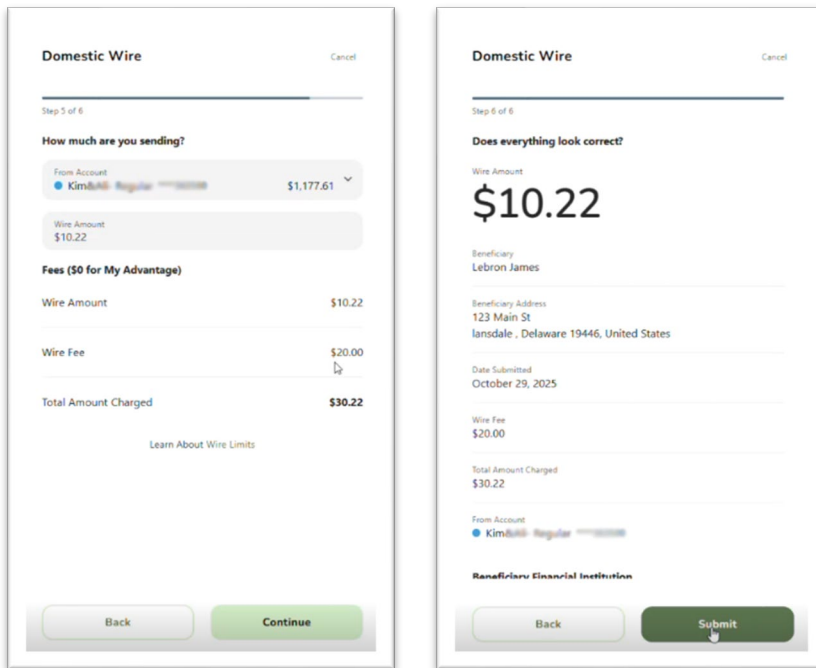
Domestic Wire

Cancel

Step 5 of 6

How much are you sending?

From Account
Kim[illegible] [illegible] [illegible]
$1,177.61

Wire Amount
$10.22

Fees ($0 for My Advantage)

Wire Amount
$10.22

Wire Fee
$20.00

Total Amount Charged
$30.22

Learn About Wire Limits

Back

Continue

Domestic Wire

Cancel

Step 6 of 6

Does everything look correct?

Wire Amount
$10.22

Beneficiary
Lebron James

Beneficiary Address
123 Main St
lansdale , Delaware 19446, United States

Date Submitted
October 29, 2025

Wire Fee
$20.00

Total Amount Charged
$30.22

From Account
Kim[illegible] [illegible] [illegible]

Beneficiary Financial Institution

Back

Submit